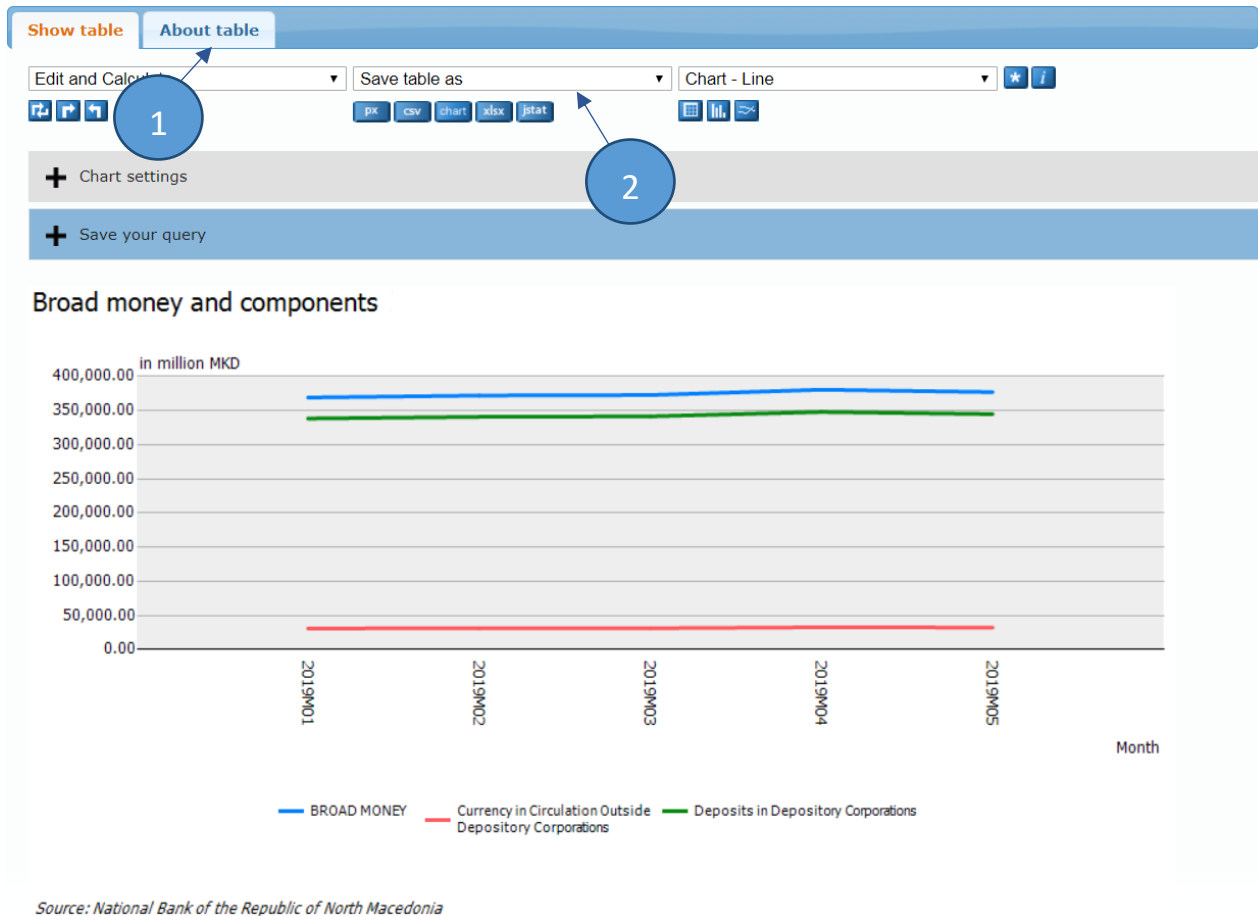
Show table
About table

Edit and Calcul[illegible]
Save table as
Chart - Line

1

px
csv
chart
xlsx
jstat

2

Chart settings

Save your query

Broad money and components

in million MKD

400,000.00
350,000.00
300,000.00
250,000.00
200,000.00
150,000.00
100,000.00
50,000.00
0.00

2019M01
2019M02
2019M03
2019M04
2019M05

Month

BROAD MONEY
Currency in Circulation Outside Depository Corporations
Deposits in Depository Corporations

Source: National Bank of the Republic of North Macedonia